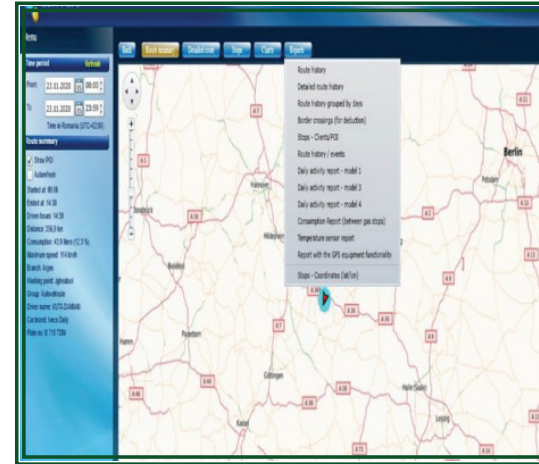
Menu

Time period Refresh

From: 23.11.2020 08:00

To: 23.11.2020 23:59

Time in Romania (UTC+02:00)

Route summary

Show POI

Autorefresh

Started at: 06:08

Ended at: 14:38

Driven hours: 14:38

Distance: 356,9 km

Consumption: 43.8 liters (12.3 %)

Maximum speed: 114 km/h

Branch: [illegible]

Working point: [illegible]

Group: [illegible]

Driver name: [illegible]

Car brand: Iveco Daily

Plate no: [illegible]

Back

Route summary

Detailed route

Stops

Charts

Reports

Route history

Detailed route history

Route history grouped by days

Border crossings (for deduction)

Stops - Clients/POI

Route history / events

Daily activity report - model 1

Daily activity report - model 3

Daily activity report - model 4

Consumption Report (between gas stops)

Temperature sensor report

Report with the GPS equipment functionality

Stops - Coordinates (lat/lon)

Berlin

Potsdam

Hannover

Osnabrück

Hildesheim

Bielefeld

Paderborn

Göttingen

Halle (Saale)

Leipzig

Kassel

Hamm

A 2

A 7

A 1

A 9

A 14

A 38

A 33

A 44

A 30